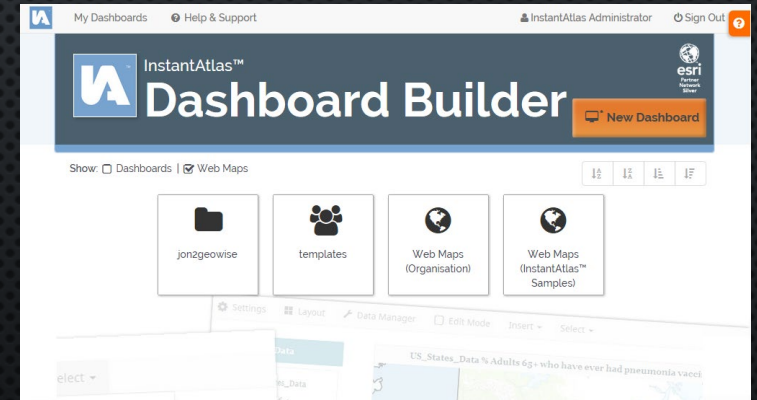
My Dashboards Help & Support InstantAtlas Administrator Sign Out

InstantAtlas™
Dashboard Builder

esri Partner Network Silver

New Dashboard

Show: Dashboards | Web Maps

jon2geowise

templates

Web Maps (Organisation)

Web Maps (InstantAtlas™ Samples)

Settings Layout Data Manager Edit Mode Insert Select

Data

_Data

elect

US_States_Data % Adults 65+ who have ever had pneumonia vacci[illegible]